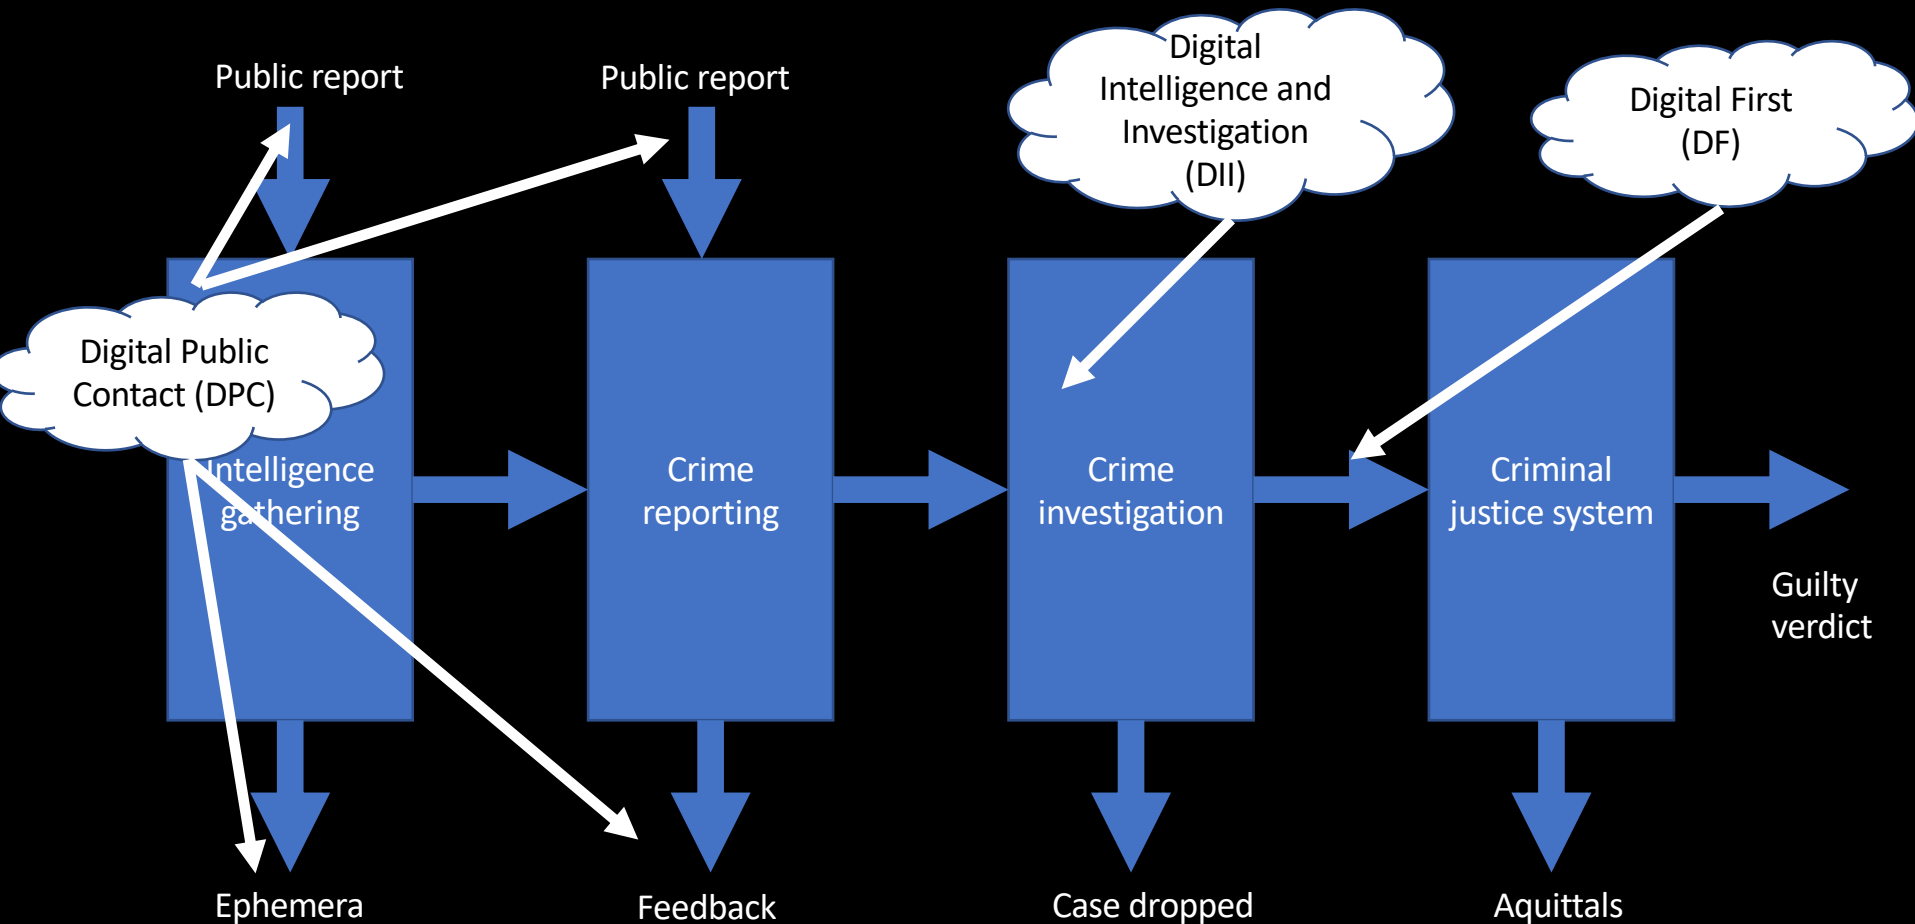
Public report

Public report

Digital Intelligence and Investigation (DII)

Digital First (DF)

Digital Public Contact (DPC)

Intelligence gathering

Crime reporting

Crime investigation

Criminal justice system

Guilty verdict

Ephemera

Feedback

Case dropped

Aquittals